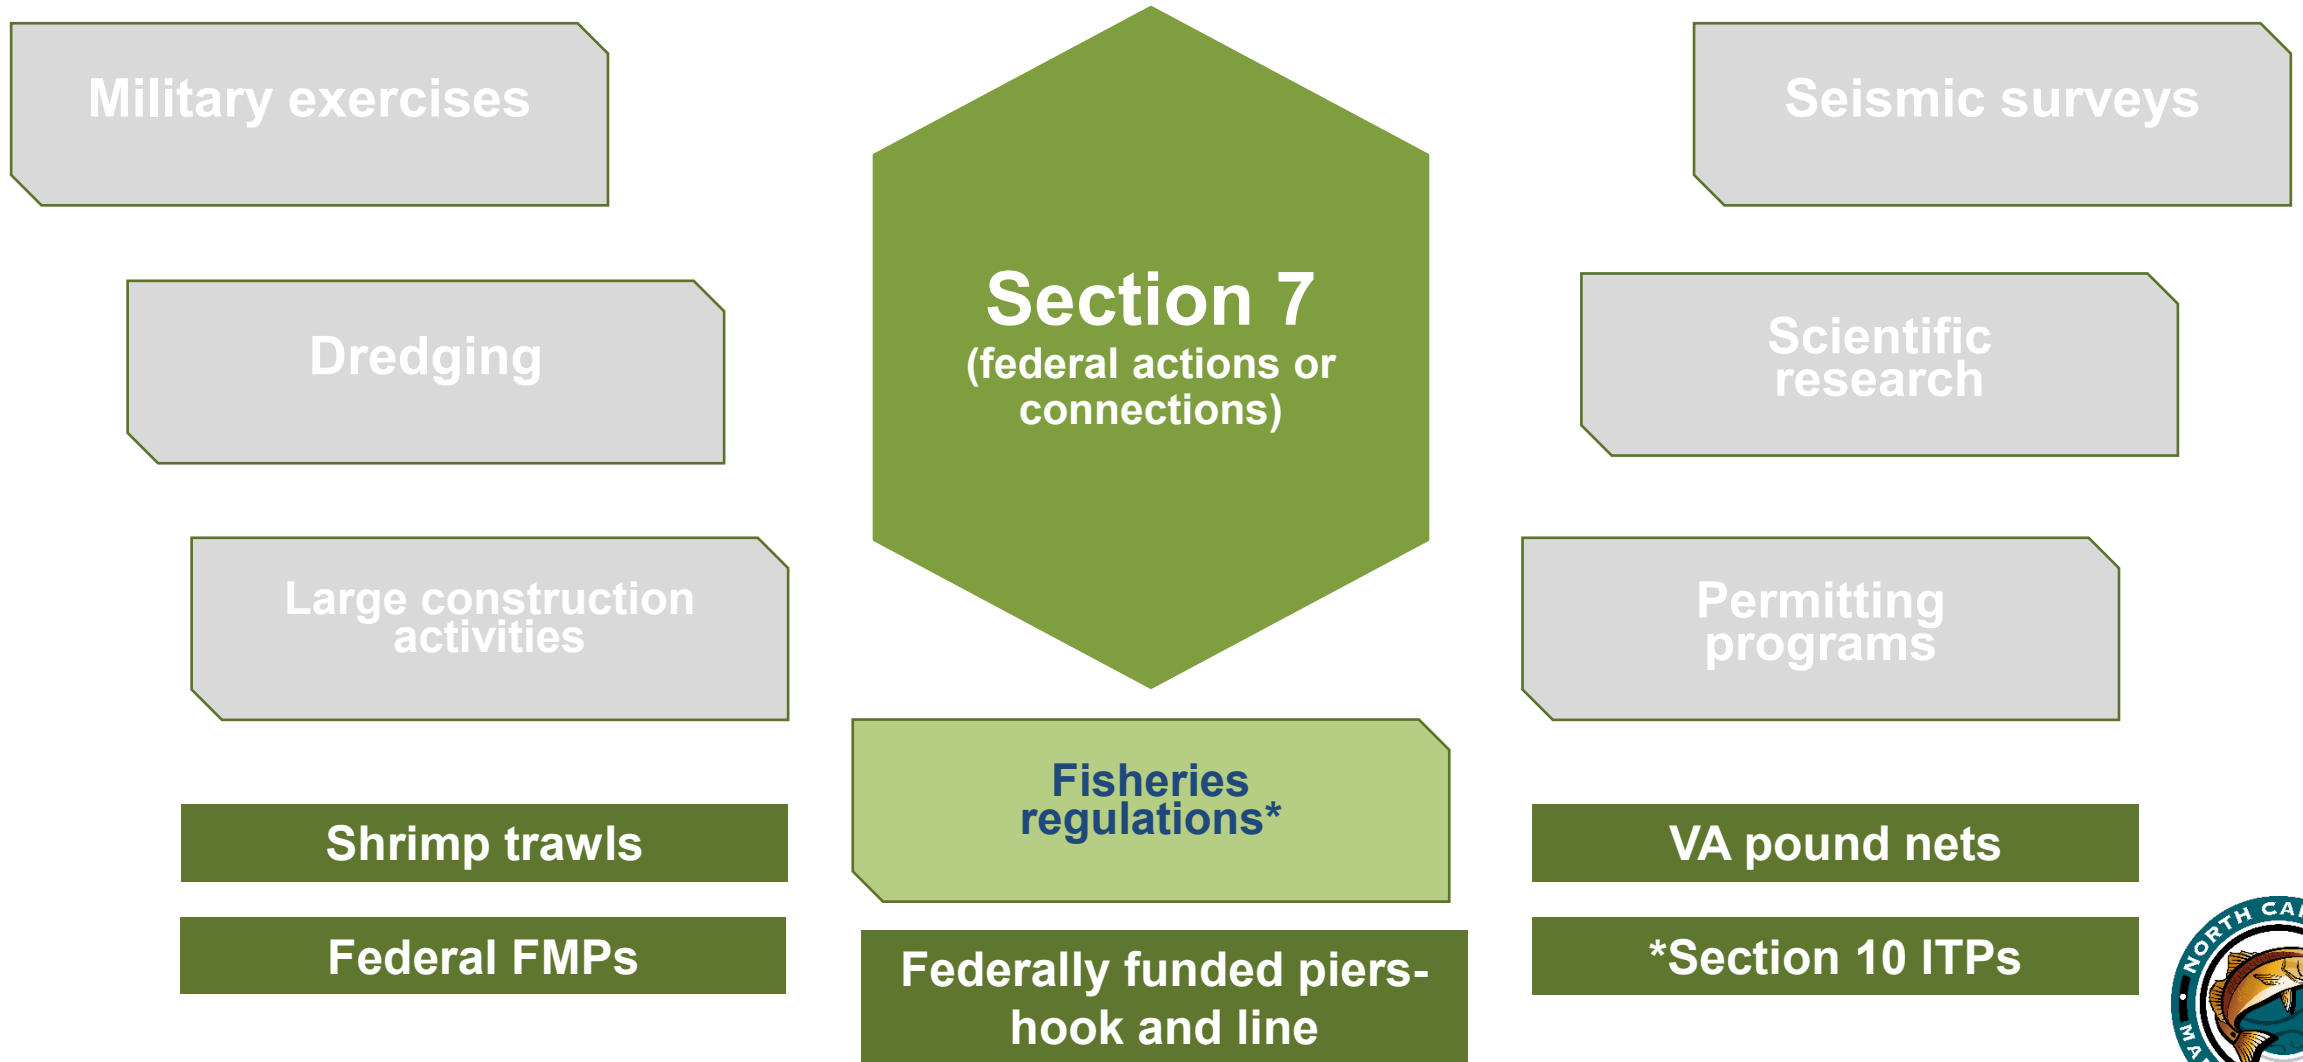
Military exercises

Seismic surveys

Section 7
(federal actions or connections)

Dredging

Scientific research

Large construction activities

Permitting programs

Fisheries regulations*

Shrimp trawls

VA pound nets

Federal FMPs

Federally funded piers- hook and line

*Section 10 ITPs

NORTH CA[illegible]
MA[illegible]